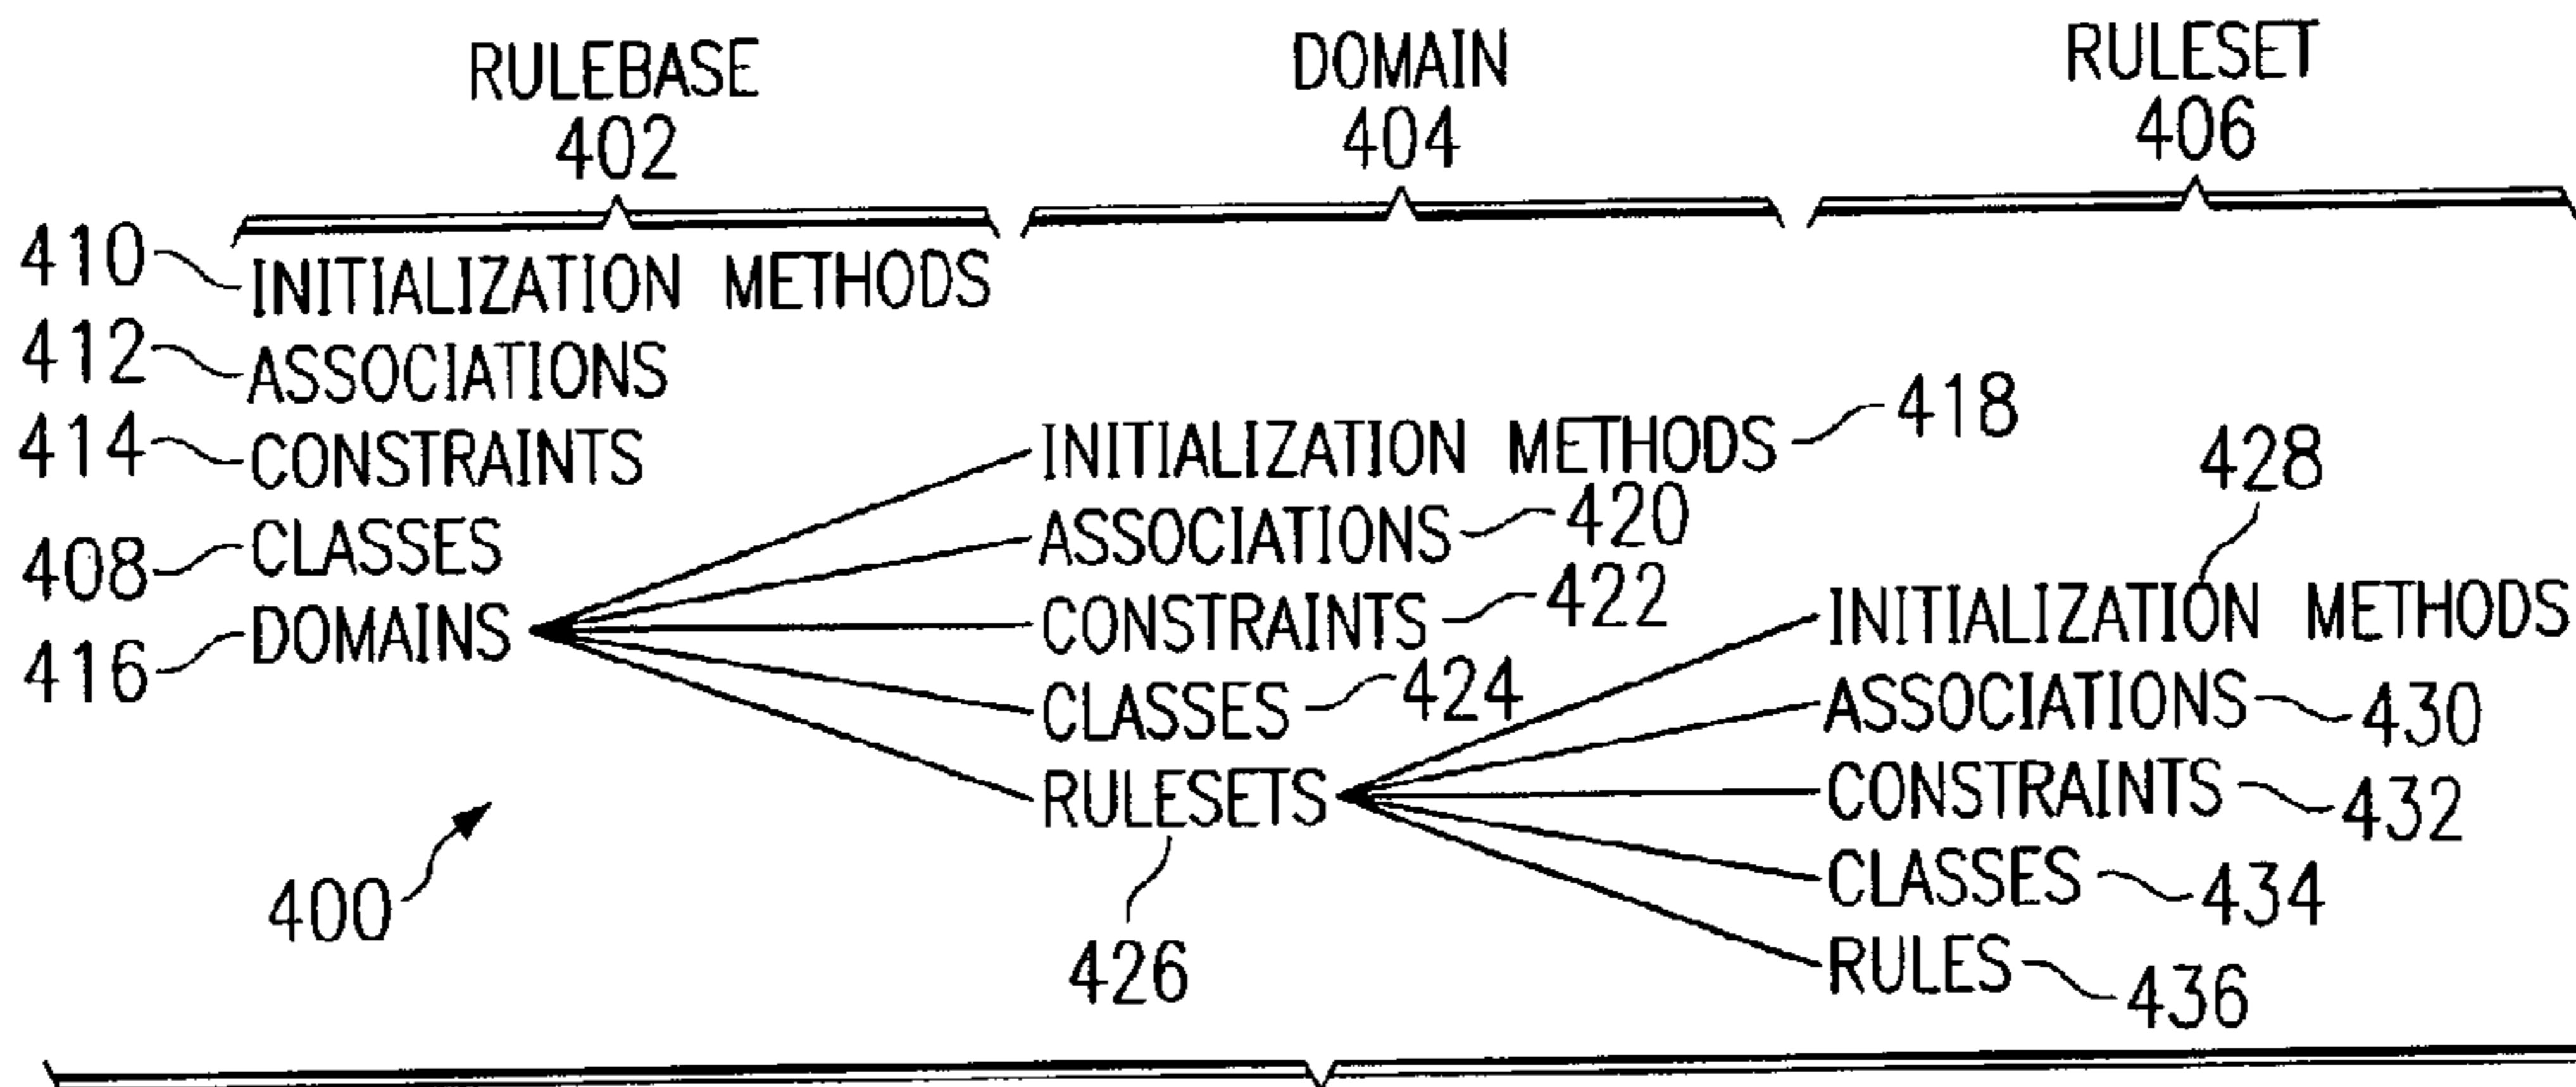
RULEBASE
402

DOMAIN
404

RULESET
406

410 INITIALIZATION METHODS
412 ASSOCIATIONS
414 CONSTRAINTS
408 CLASSES
416 DOMAINS

INITIALIZATION METHODS 418
ASSOCIATIONS 420
CONSTRAINTS 422
CLASSES 424
RULESETS
426

428
INITIALIZATION METHODS
ASSOCIATIONS 430
CONSTRAINTS 432
CLASSES 434
RULES 436

400